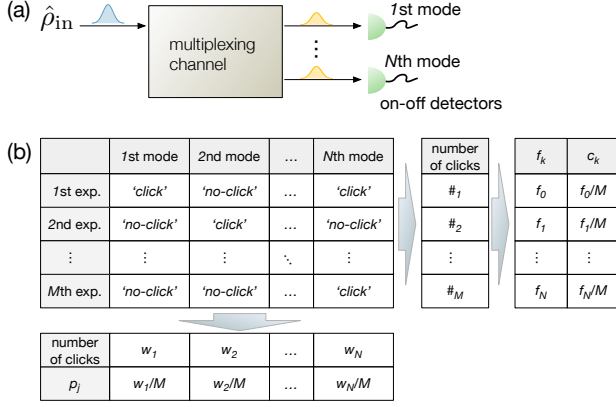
(a) $\hat{\rho}_{\rm in}$

multiplexing channel

1st mode

⋮

Nth mode

on-off detectors

(b)

|  | 1st mode | 2nd mode | … | Nth mode |
|---|---|---|---|---|
| 1st exp. | 'click' | 'no-click' | … | 'click' |
| 2nd exp. | 'no-click' | 'click' | … | 'no-click' |
| ⋮ | ⋮ | ⋮ | ⋱ | ⋮ |
| Mth exp. | 'no-click' | 'no-click' | … | 'click' |

| number of clicks |
|---|
| $\#_1$ |
| $\#_2$ |
| ⋮ |
| $\#_M$ |

| $f_k$ | $c_k$ |
|---|---|
| $f_0$ | $f_0/M$ |
| $f_1$ | $f_1/M$ |
| ⋮ | ⋮ |
| $f_N$ | $f_N/M$ |

| number of clicks | $w_1$ | $w_2$ | … | $w_N$ |
|---|---|---|---|---|
| $p_j$ | $w_1/M$ | $w_2/M$ | … | $w_N/M$ |